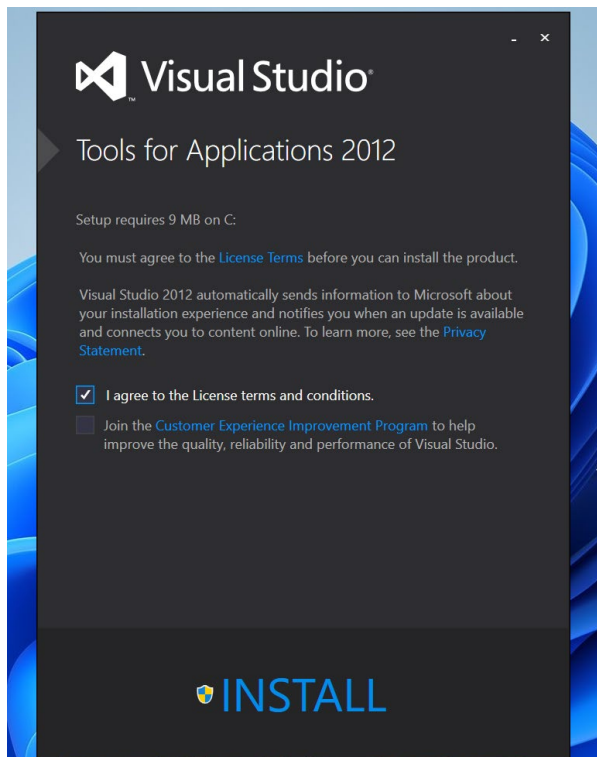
- ×

Visual Studio

Tools for Applications 2012

Setup requires 9 MB on C:

You must agree to the License Terms before you can install the product.

Visual Studio 2012 automatically sends information to Microsoft about your installation experience and notifies you when an update is available and connects you to content online. To learn more, see the Privacy Statement.

I agree to the License terms and conditions.

Join the Customer Experience Improvement Program to help improve the quality, reliability and performance of Visual Studio.

INSTALL